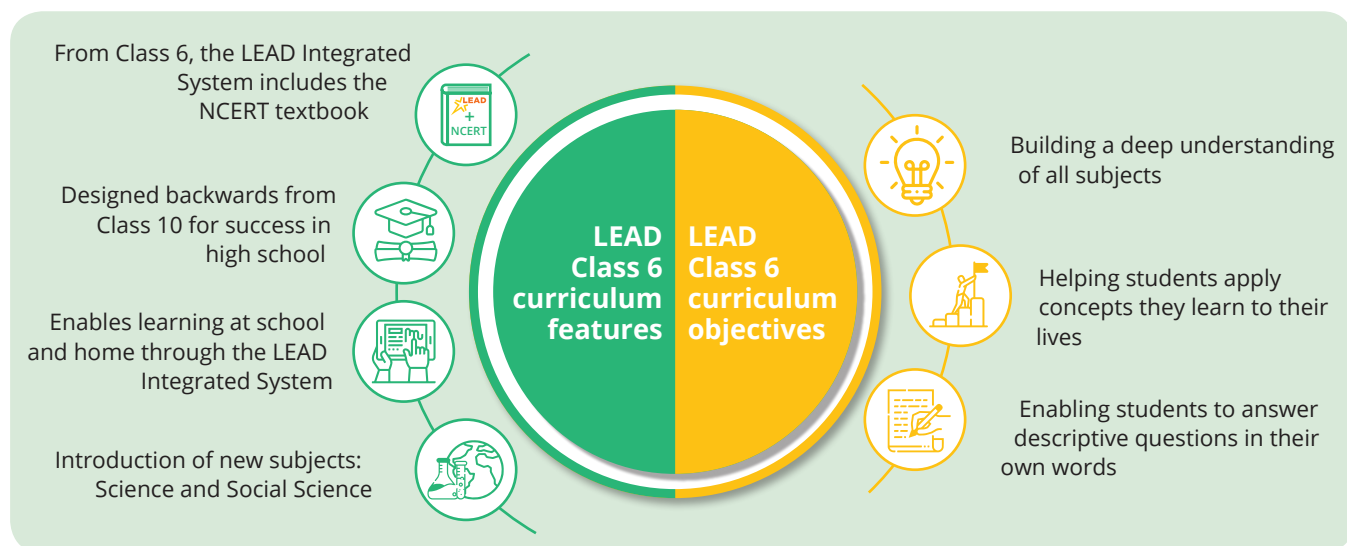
From Class 6, the LEAD Integrated System includes the NCERT textbook

LEAD + NCERT

Designed backwards from Class 10 for success in high school

Enables learning at school and home through the LEAD Integrated System

Introduction of new subjects: Science and Social Science

LEAD Class 6 curriculum features

LEAD Class 6 curriculum objectives

Building a deep understanding of all subjects

Helping students apply concepts they learn to their lives

Enabling students to answer descriptive questions in their own words